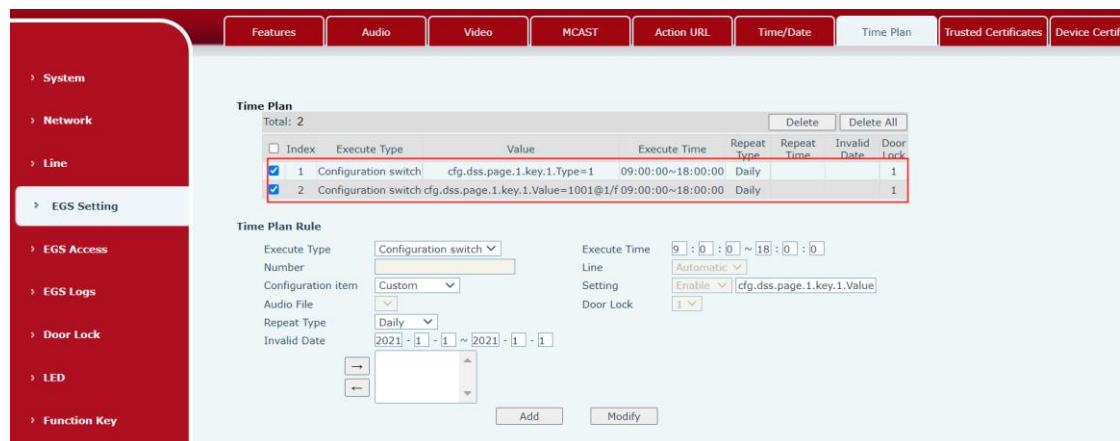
Features | Audio | Video | MCAST | Action URL | Time/Date | Time Plan | Trusted Certificates | Device Certif

› System

› Network

› Line

› EGS Setting

› EGS Access

› EGS Logs

› Door Lock

› LED

› Function Key

Time Plan

Total: 2

Delete | Delete All

| Index | Execute Type | Value | Execute Time | Repeat Type | Repeat Time | Invalid Date | Door Lock |
|---|---|---|---|---|---|---|---|
| 1 | Configuration switch | cfg.dss.page.1.key.1.Type=1 | 09:00:00~18:00:00 | Daily | | | 1 |
| 2 | Configuration switch | cfg.dss.page.1.key.1.Value=1001@1/f | 09:00:00~18:00:00 | Daily | | | 1 |

Time Plan Rule

Execute Type: Configuration switch
Execute Time: 9 : 0 : 0 ~ 18 : 0 : 0
Number
Line: Automatic
Configuration item: Custom
Setting: Enable | cfg.dss.page.1.key.1.Value
Audio File
Door Lock: 1
Repeat Type: Daily
Invalid Date: 2021 - 1 - 1 ~ 2021 - 1 - 1

→
←

Add | Modify